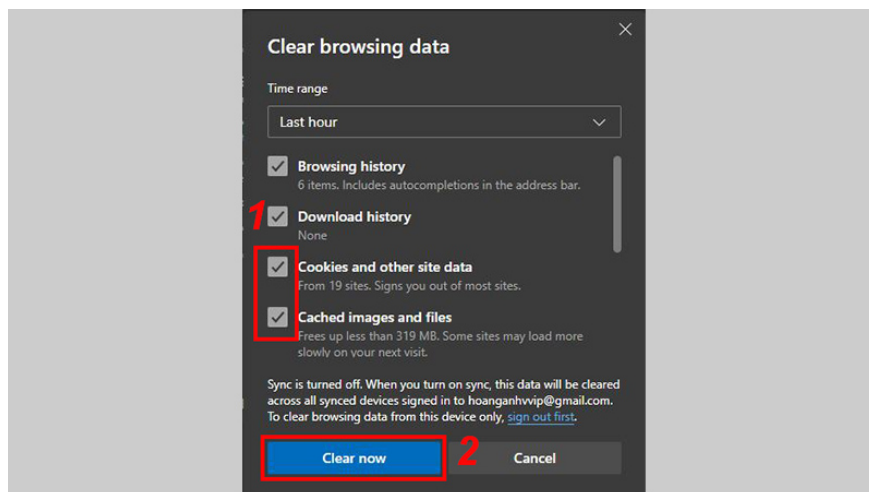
Clear browsing data

Time range

Last hour

Browsing history
6 items. Includes autocompletions in the address bar.

1

Download history
None

Cookies and other site data
From 19 sites. Signs you out of most sites.

Cached images and files
Frees up less than 319 MB. Some sites may load more slowly on your next visit.

Sync is turned off. When you turn on sync, this data will be cleared across all synced devices signed in to hoanganhvvip@gmail.com. To clear browsing data from this device only, sign out first.

Clear now

2

Cancel